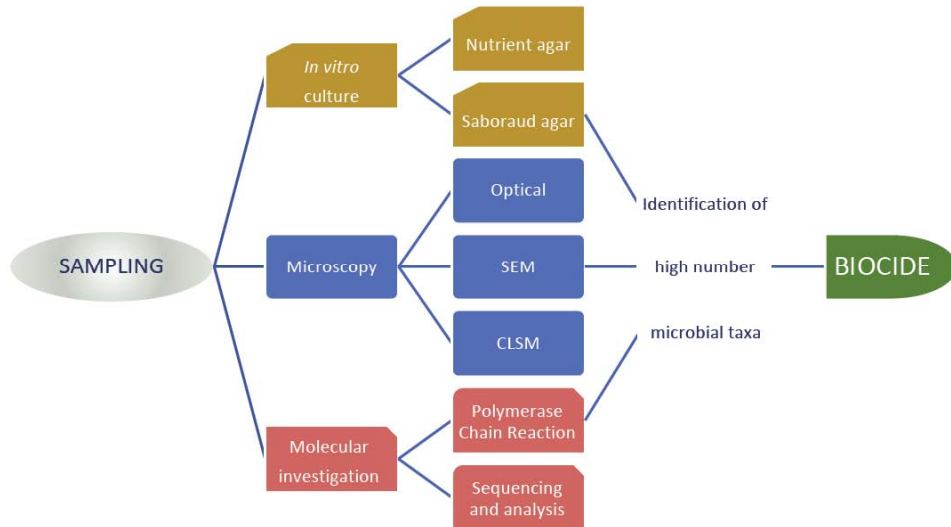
SAMPLING

In vitro culture

Nutrient agar

Saboraud agar

Microscopy

Optical

SEM

CLSM

Molecular investigation

Polymerase Chain Reaction

Sequencing and analysis

Identification of

high number

microbial taxa

BIOCIDE